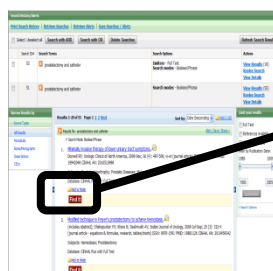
Search History/Alerts

Print Search History | Retrieve Searches | Retrieve Alerts | Save Searches / Alerts

Select / deselect all | Search with AND | Search with OR | Delete Searches | Refresh Search Results

| | Search ID# | Search Terms | Search Options | Actions |
|---|---|---|---|---|
| | S2 | prostatectomy and catheter | Limiters - Full Text Search modes - Boolean/Phrase | View Results (8) View Details |
| | S1 | prostatectomy and catheter | Search modes - Boolean/Phrase | View Results (54) Revise Search View Details |

Narrow Results by

Source Types

All Results

Academic

Periodicals

Books/Monographs

Dissertations

CEUs

Results: 1-10 of 54 Page: 1 2 3 4 5 Next

Sort by: Date Descending

Search for: prostatectomy and catheter

1. Research Article Research Article

1. Minimally invasive therapies of lower urinary tract symptoms.

Stowell NR. Urology Clinics of North America, 2006 Nov; 33 (4): 467-506. [journal article - research] ISSN: 0094-0143 (IBSN: 0094-0143)

Subjects: Prostatic Diseases; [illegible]

Add to folder

Find It

2. Modified technique to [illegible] prostatectomy to achieve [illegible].

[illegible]

Subjects: Hemostasis; Prostatectomy

Database: CINAHL Plus with Full Text

Add to folder

Limit your results

Full Text

References Available

Published Date from: to:

Update

Show More